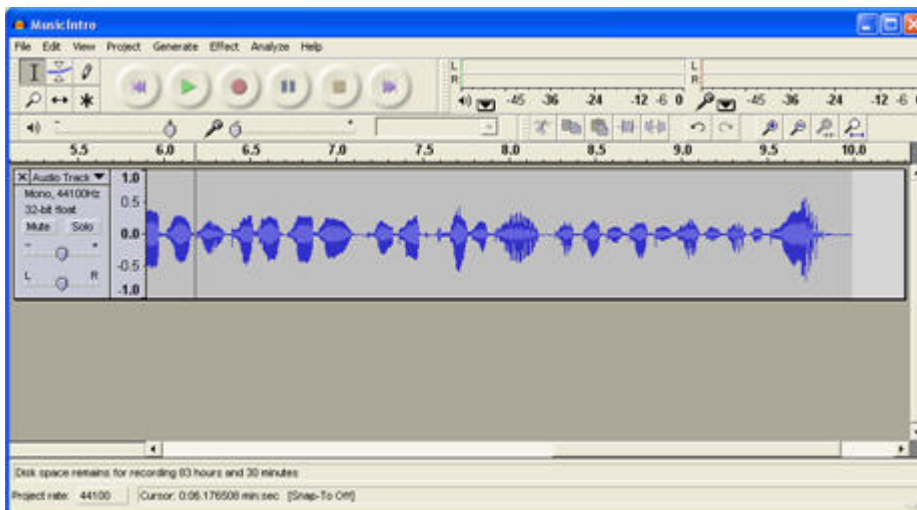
MusicIntro

File Edit View Project Generate Effect Analyze Help

L
R
-45 -36 -24 -12 -6 0
L
R
-45 -36 -24 -12 -6

5.5 6.0 6.5 7.0 7.5 8.0 8.5 9.0 9.5 10.0

Audio Track
Mono, 44100Hz
32-bit float
Mute Solo
L R

1.0
0.5
0.0
-0.5
-1.0

Disk space remains for recording 83 hours and 30 minutes

Project rate: 44100 Cursor: 0:06.176508 min:sec [Snap-To Off]